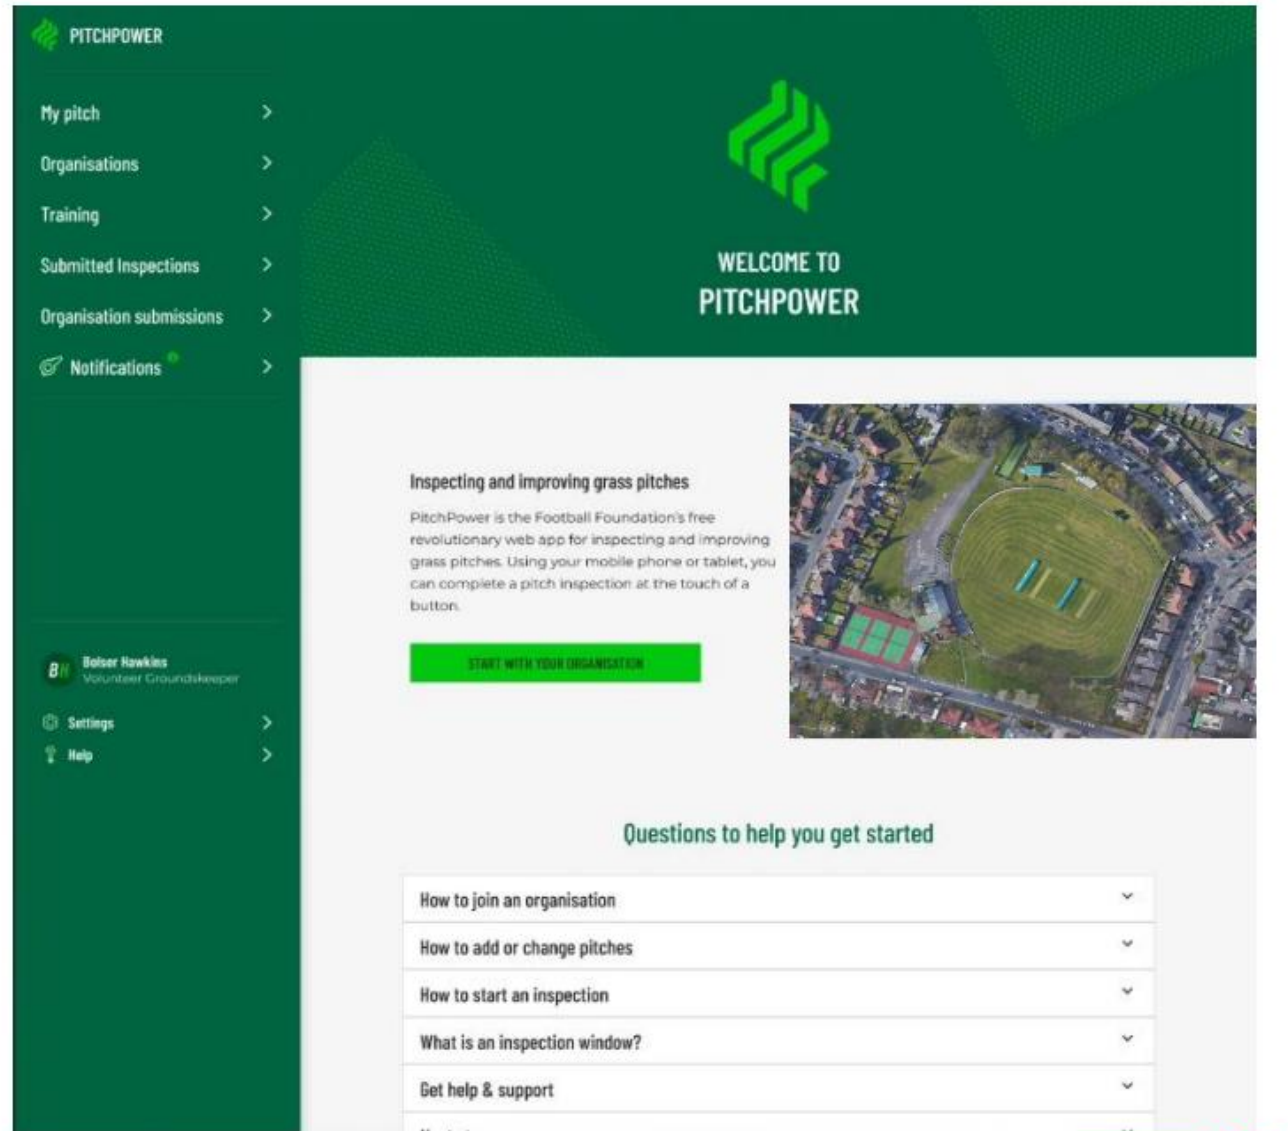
PITCHPOWER

My pitch
Organisations
Training
Submitted Inspections
Organisation submissions
Notifications

BH Bolser Hawkins
Volunteer Groundskeeper

Settings
Help

WELCOME TO
PITCHPOWER

Inspecting and improving grass pitches

PitchPower is the Football Foundation's free revolutionary web app for inspecting and improving grass pitches. Using your mobile phone or tablet, you can complete a pitch inspection at the touch of a button.

START WITH YOUR ORGANISATION

Questions to help you get started

How to join an organisation
How to add or change pitches
How to start an inspection
What is an inspection window?
Get help & support
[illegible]